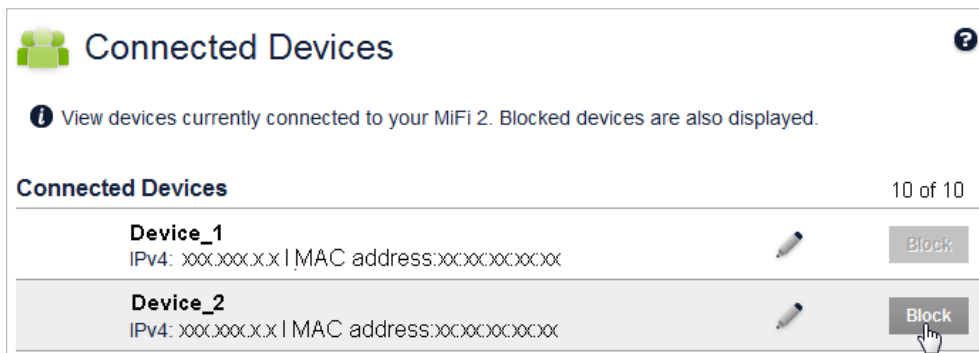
Connected Devices

View devices currently connected to your MiFi 2. Blocked devices are also displayed.

Connected Devices

10 of 10

Device_1
IPv4: xxx.xxx.x.x | MAC address:xx:xx:xx:xx:xx

Block

Device_2
IPv4: xxx.xxx.x.x | MAC address:xx:xx:xx:xx:xx

Block